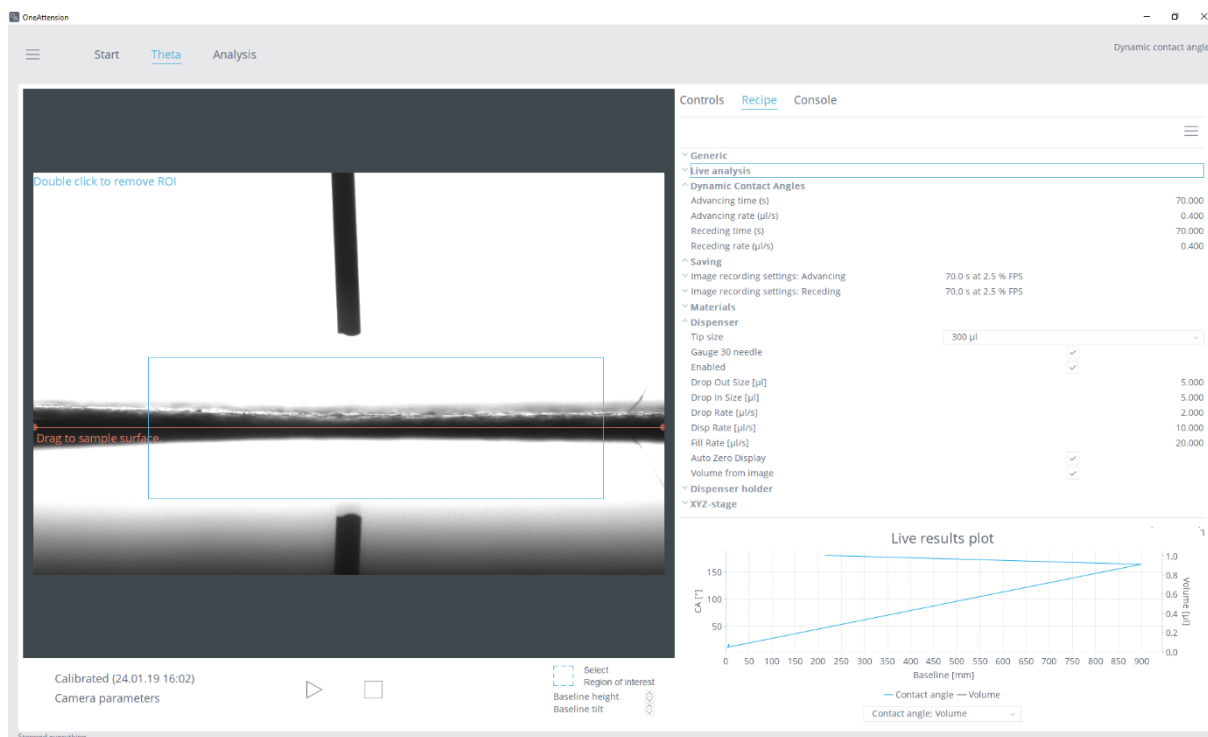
OneAttension

Start Theta Analysis

Dynamic contact angle

Double click to remove ROI

Drag to sample surface

Calibrated (24.01.19 16:02)
Camera parameters

Select
Region of interest
Baseline height
Baseline tilt

Controls Recipe Console

Generic
Live analysis
Dynamic Contact Angles
Advancing time (s) 70.000
Advancing rate (µl/s) 0.400
Receding time (s) 70.000
Receding rate (µl/s) 0.400
Saving
Image recording settings: Advancing 70.0 s at 2.5 % FPS
Image recording settings: Receding 70.0 s at 2.5 % FPS
Materials
Dispenser
Tip size 300 µl
Gauge 30 needle
Enabled
Drop Out Size [µl] 5.000
Drop In Size [µl] 5.000
Drop Rate [µl/s] 2.000
Disp Rate [µl/s] 10.000
Fill Rate [µl/s] 20.000
Auto Zero Display
Volume from image
Dispenser holder
XYZ-stage

Live results plot

CA [°]
150
100
50

Volume [µl]
1,0
0,8
0,6
0,4
0,2
0,0

0 50 100 150 200 250 300 350 400 450 500 550 600 650 700 750 800 850 900
Baseline [mm]

— Contact angle — Volume

Contact angle; Volume